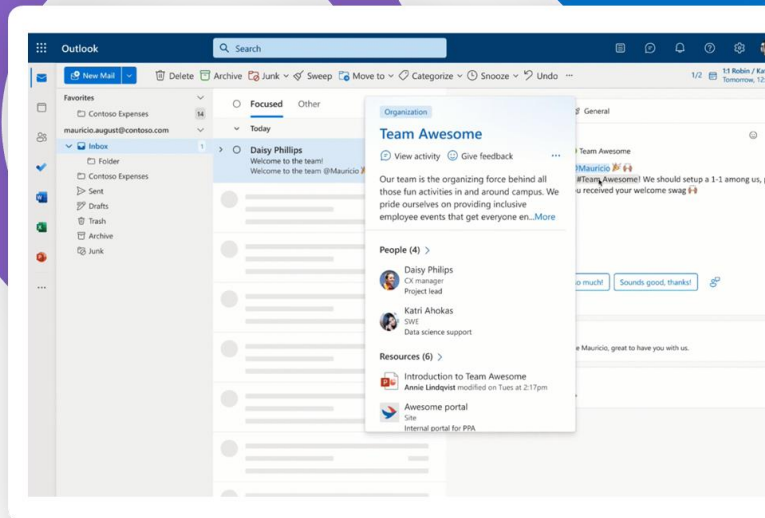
Outlook

Search

New Mail

Delete Archive Junk Sweep Move to Categorize Snooze Undo ···

1/2 1:1 Robin / Ka Tomorrow, 12

Favorites

Contoso Expenses 14

mauricio.august@contoso.com

Inbox 1

Folder

Contoso Expenses

Sent

Drafts

Trash

Archive

Junk

Focused Other

Today

Daisy Phillips
Welcome to the team!
Welcome to the team @Mauricio

Organization

Team Awesome

View activity Give feedback ···

Our team is the organizing force behind all those fun activities in and around campus. We pride ourselves on providing inclusive employee events that get everyone en...More

People (4) >

Daisy Philips
CX manager
Project lead

Katri Ahokas
SWE
Data science support

Resources (6) >

Introduction to Team Awesome
Annie Lindqvist modified on Tues at 2:17pm

Awesome portal
Site
Internal portal for PPA

General

Team Awesome

@Mauricio
#Team Awesome! We should setup a 1-1 among us,
u received your welcome swag

o much! Sounds good, thanks!

e Mauricio, great to have you with us.